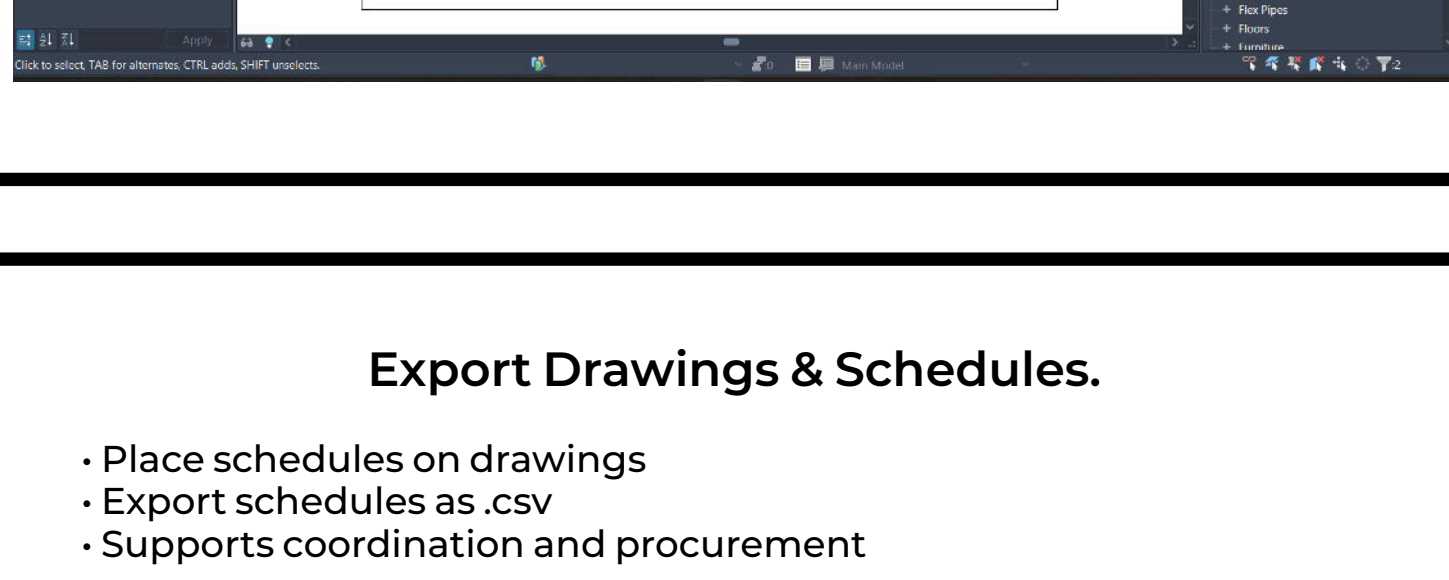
Apply

+ Flex Pipes
+ Floors
+ Furniture

Click to select, TAB for alternates, CTRL adds, SHIFT unselects.

0

Main Model

:2

Export Drawings & Schedules.

• Place schedules on drawings
• Export schedules as .csv
• Supports coordination and procurement